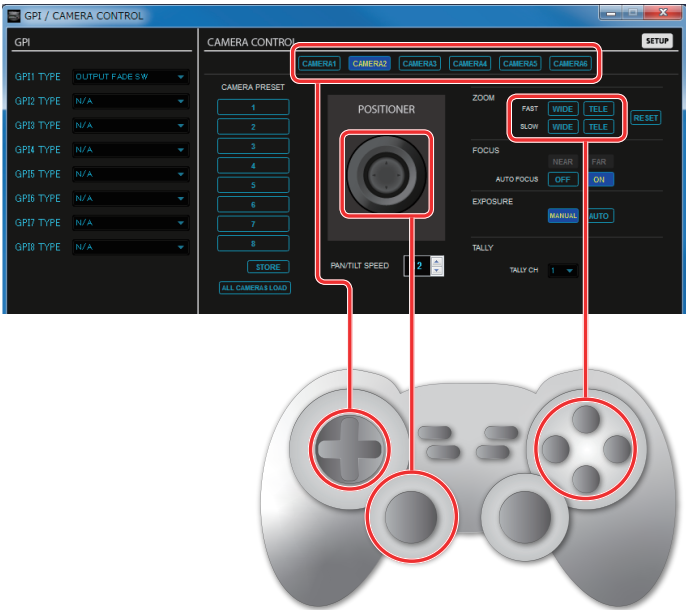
GPI / CAMERA CONTROL

GPI

GPI1 TYPE OUTPUT FADE SW
GPI2 TYPE N/A
GPI3 TYPE N/A
GPI4 TYPE N/A
GPI5 TYPE N/A
GPI6 TYPE N/A
GPI7 TYPE N/A
GPI8 TYPE N/A

CAMERA CONTROL

SETUP

CAMERA1 CAMERA2 CAMERA3 CAMERA4 CAMERA5 CAMERA6

CAMERA PRESET
1
2
3
4
5
6
7
8
STORE
ALL CAMERAS LOAD

POSITIONER

PAN/TILT SPEED 2

ZOOM
FAST WIDE TELE
SLOW WIDE TELE
RESET

FOCUS
NEAR FAR
AUTO FOCUS OFF ON

EXPOSURE
MANUAL AUTO

TALLY
TALLY CH 1